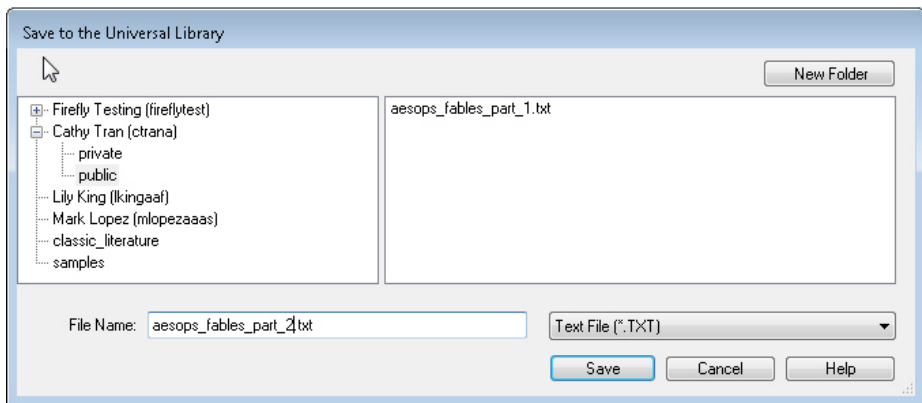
Save to the Universal Library

New Folder

Firefly Testing (fireflytest)
Cathy Tran (ctrana)
private
public
Lily King (lkingaaf)
Mark Lopez (mlopezaaas)
classic_literature
samples

aesops_fables_part_1.txt

File Name: aesops_fables_part_2.txt

Text File (*.TXT)

Save
Cancel
Help